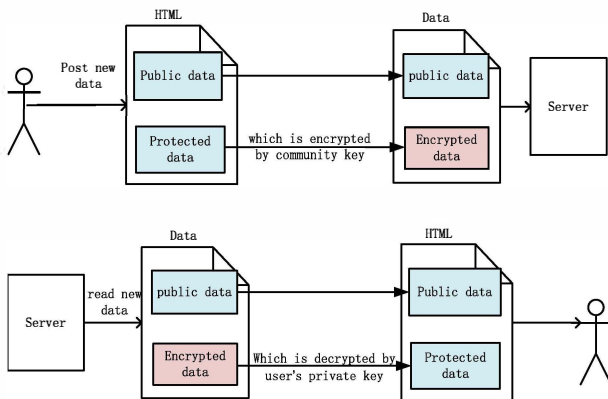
HTML

Post new data

Public data

Protected data

which is encrypted by community key

Data

public data

Encrypted data

Server

Data

Server

read new data

public data

Encrypted data

Which is decrypted by user's private key

HTML

Public data

Protected data